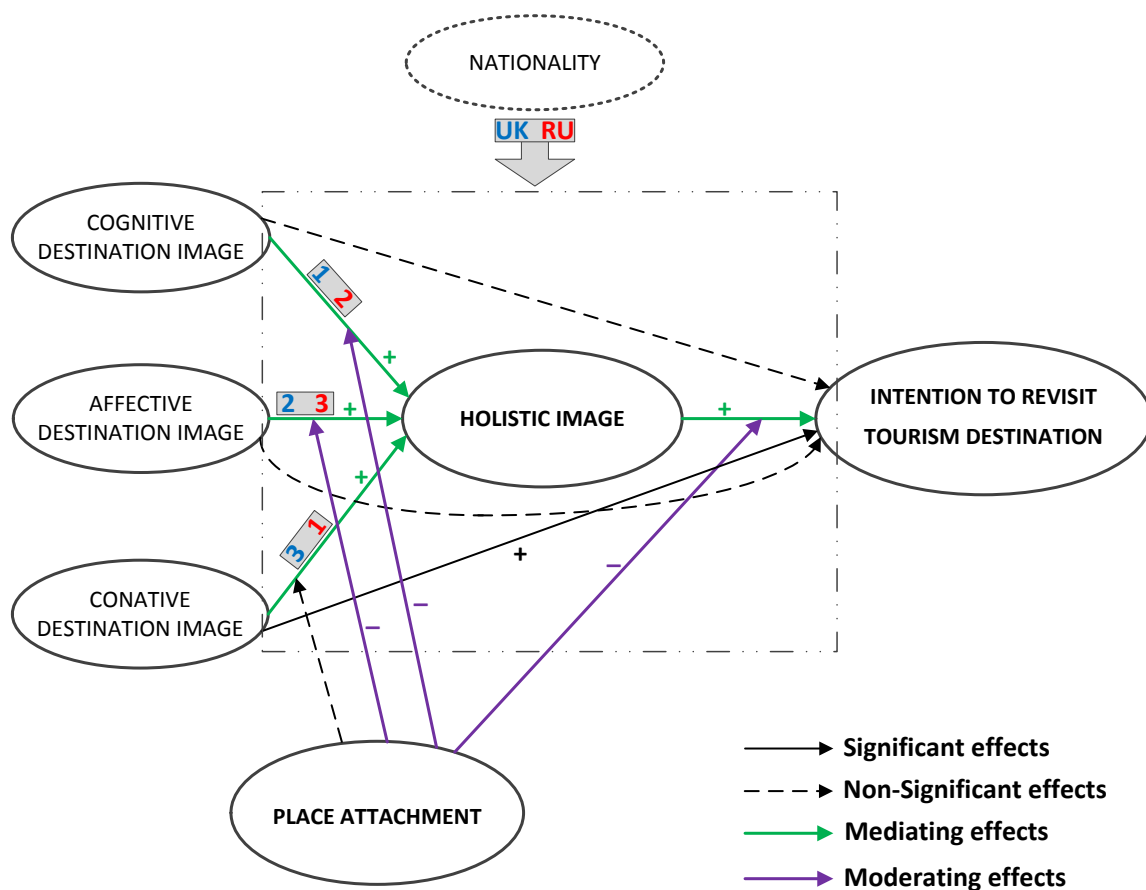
NATIONALITY

UK RU

COGNITIVE DESTINATION IMAGE

1 2

+

AFFECTIVE DESTINATION IMAGE

2 3 +

HOLISTIC IMAGE

+

INTENTION TO REVISIT TOURISM DESTINATION

+

3 1

+

–

CONATIVE DESTINATION IMAGE

–

–

PLACE ATTACHMENT

Significant effects

Non-Significant effects

Mediating effects

Moderating effects